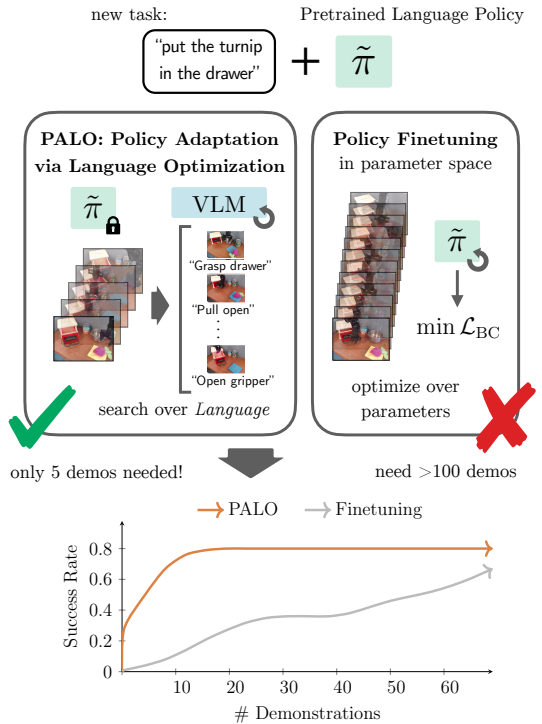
new task:

Pretrained Language Policy

"put the turnip in the drawer"

+ $\tilde{\pi}$

PALO: Policy Adaptation via Language Optimization

$\tilde{\pi}$

VLM

"Grasp drawer"

"Pull open"

⋮

"Open gripper"

search over *Language*

Policy Finetuning in parameter space

$\tilde{\pi}$

$\min \mathcal{L}_{\text{BC}}$

optimize over parameters

only 5 demos needed!

need >100 demos

PALO

Finetuning

Success Rate

0.8

0.6

0.4

0.2

0

10

20

30

40

50

60

# Demonstrations